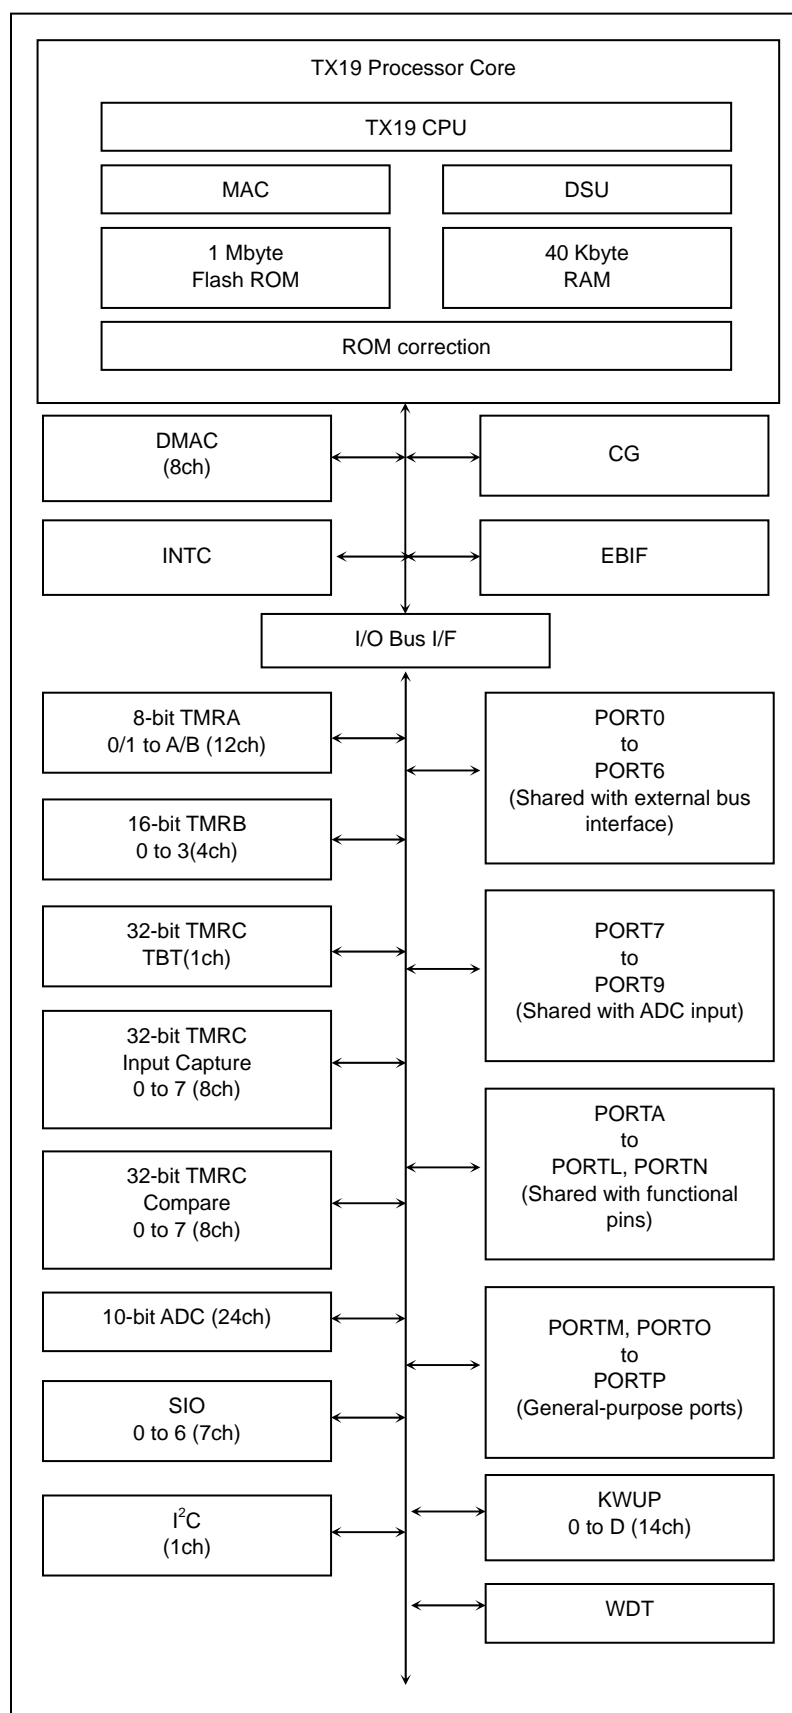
TX19 Processor Core

TX19 CPU

MAC

DSU

1 Mbyte Flash ROM

40 Kbyte RAM

ROM correction

DMAC (8ch)

CG

INTC

EBIF

I/O Bus I/F

8-bit TMRA 0/1 to A/B (12ch)

PORT0 to PORT6 (Shared with external bus interface)

16-bit TMRB 0 to 3(4ch)

32-bit TMRC TBT(1ch)

PORT7 to PORT9 (Shared with ADC input)

32-bit TMRC Input Capture 0 to 7 (8ch)

PORTA to PORTL, PORTN (Shared with functional pins)

32-bit TMRC Compare 0 to 7 (8ch)

10-bit ADC (24ch)

PORTM, PORTO to PORTP (General-purpose ports)

SIO 0 to 6 (7ch)

$I^2C$ (1ch)

KWUP 0 to D (14ch)

WDT